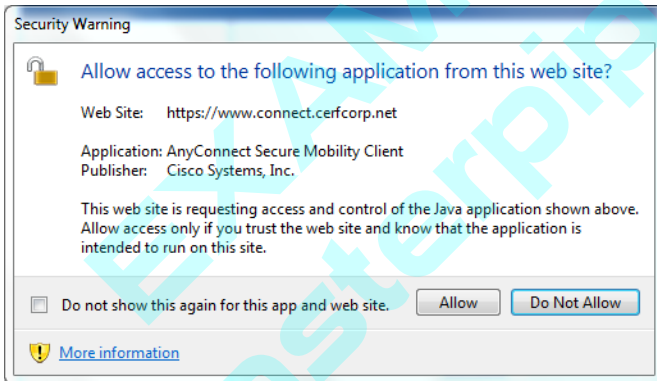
Security Warning

Allow access to the following application from this web site?

Web Site: https://www.connect.cerfcorp.net

Application: AnyConnect Secure Mobility Client
Publisher: Cisco Systems, Inc.

This web site is requesting access and control of the Java application shown above. Allow access only if you trust the web site and know that the application is intended to run on this site.

Do not show this again for this app and web site.

Allow

Do Not Allow

More information

EXAM
Masterpi